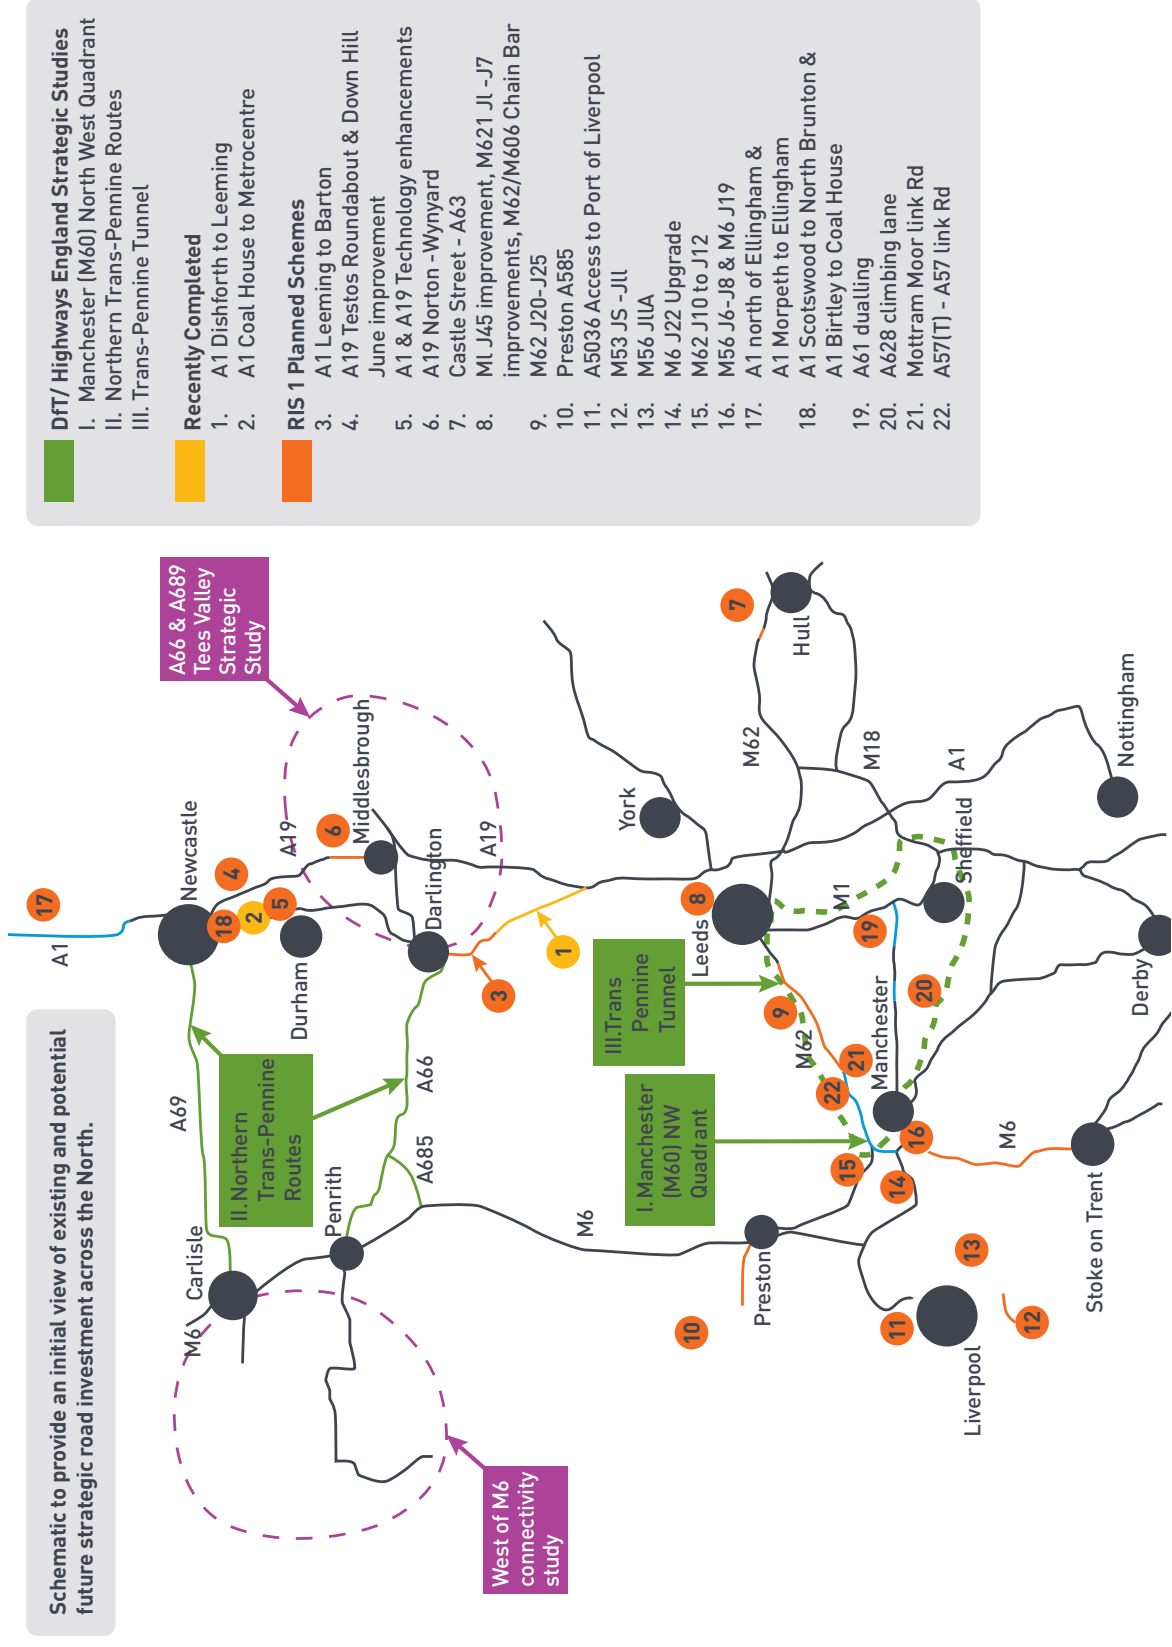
DfT/ Highways England Strategic Studies
I. Manchester (M60) North West Quadrant
II. Northern Trans-Pennine Routes
III. Trans-Pennine Tunnel

Recently Completed
1. A1 Dishforth to Leeming
2. A1 Coal House to Metrocentre

RIS 1 Planned Schemes
3. A1 Leeming to Barton
4. A19 Testos Roundabout & Down Hill June improvement
5. A1 & A19 Technology enhancements
6. A19 Norton -Wynyard
7. Castle Street - A63
8. MI J45 improvement, M621 JI -J7 improvements, M62/M606 Chain Bar
9. M62 J20-J25
10. Preston A585
11. A5036 Access to Port of Liverpool
12. M53 J5 -JII
13. M56 JIIA
14. M6 J22 Upgrade
15. M62 J10 to J12
16. M56 J6-J8 & M6 J19
17. A1 north of Ellingham &
A1 Morpeth to Ellingham
18. A1 Scotswood to North Brunton &
A1 Birtley to Coal House
19. A61 dualling
20. A628 climbing lane
21. Mottram Moor link Rd
22. A57(T) - A57 link Rd

A66 & A689 Tees Valley Strategic Study

Schematic to provide an initial view of existing and potential future strategic road investment across the North.

West of M6 connectivity study

II.Northern Trans-Pennine Routes

III.Trans Pennine Tunnel

I.Manchester (M60) NW Quadrant

A1
17
Newcastle
4
18
2
5
Durham
A19
6
Middlesbrough
Darlington
A19
1
3
A69
A66
A685
Carlisle
M6
Penrith
M6
York
7
Hull
M62
M18
A1
Nottingham
8
Leeds
M1
Sheffield
19
20
9
M62
21
Manchester
22
16
15
14
M6
Stoke on Trent
Derby
Preston
10
13
11
Liverpool
12